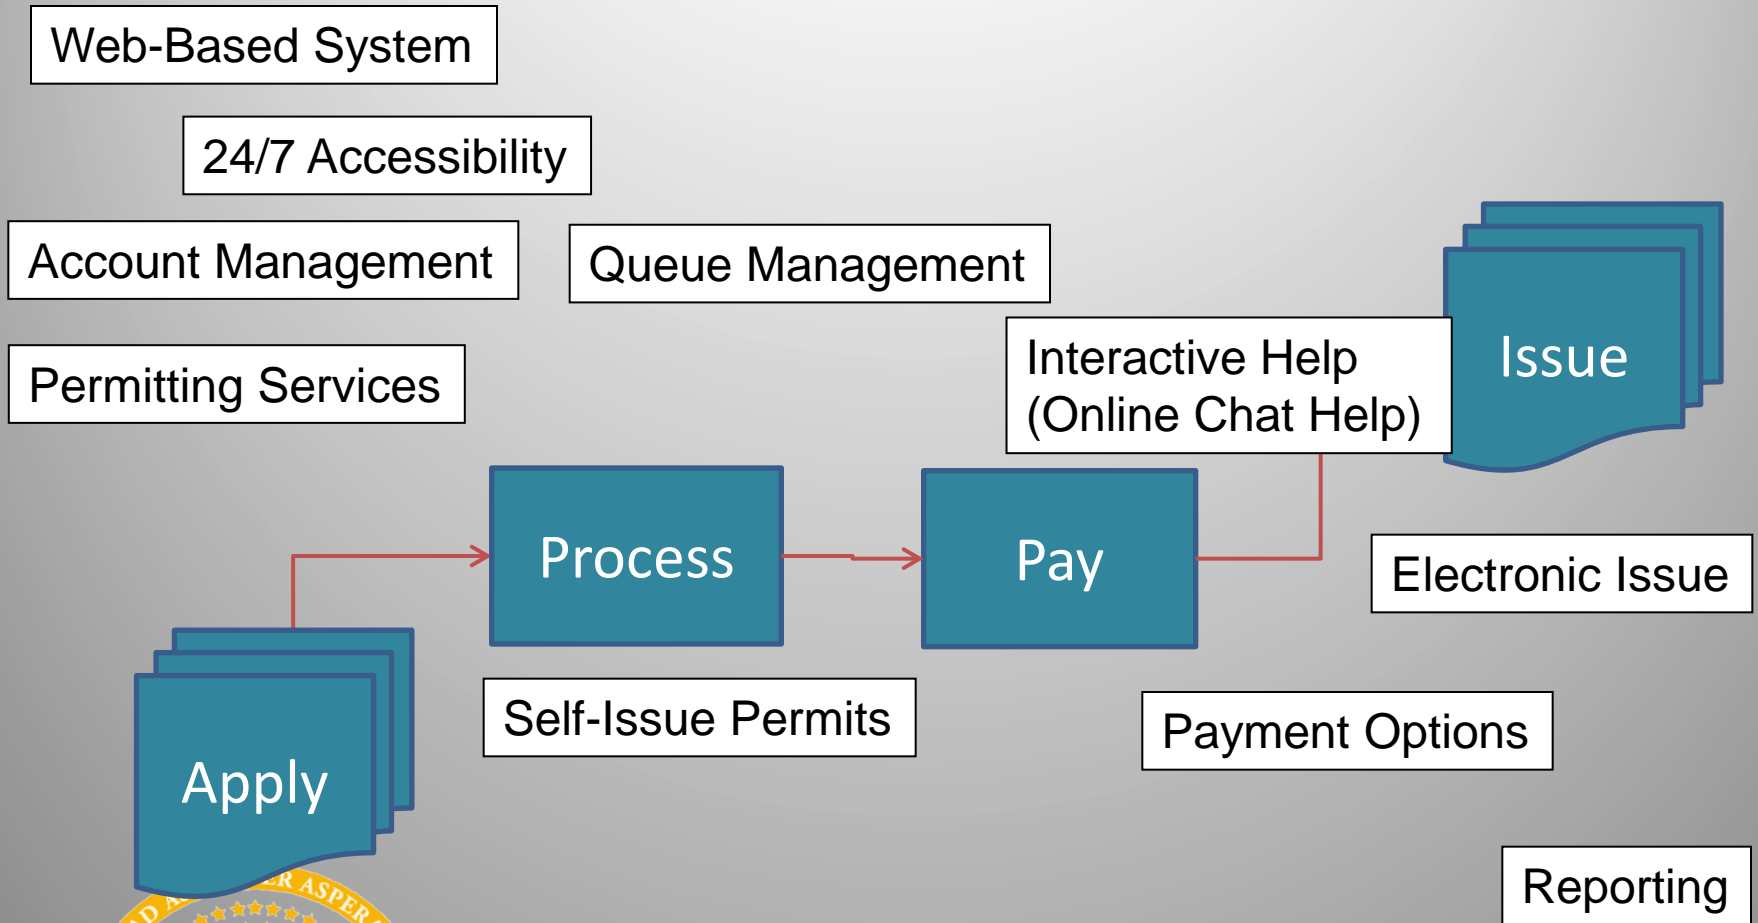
Web-Based System

24/7 Accessibility

Account Management

Queue Management

Permitting Services

Interactive Help (Online Chat Help)

Issue

Process

Pay

Electronic Issue

Apply

Self-Issue Permits

Payment Options

Reporting

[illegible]ER ASPER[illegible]